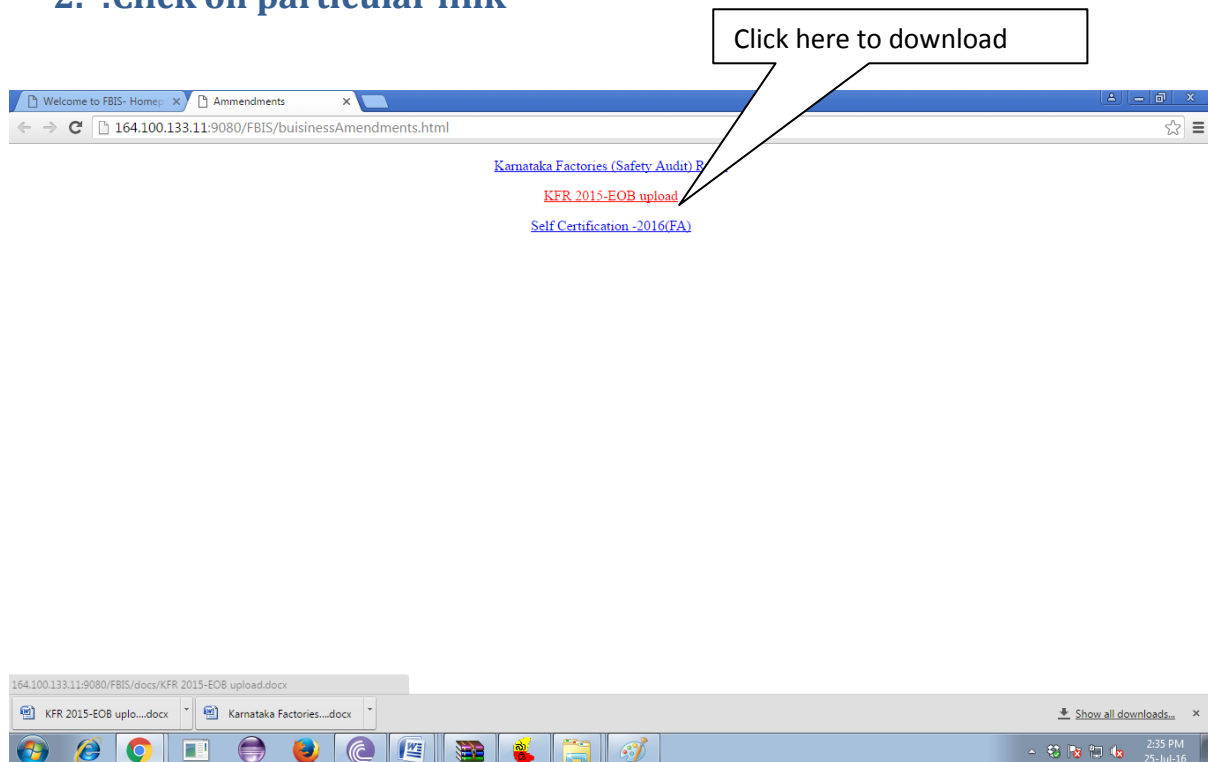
2. .click on particular link

Click here to download

Welcome to FBIS- Homep ×
Ammendments ×

164.100.133.11:9080/FBIS/buisinessAmendments.html

Karnataka Factories (Safety Audit) R

KFR 2015-EOB upload

Self Certification -2016(FA)

164.100.133.11:9080/FBIS/docs/KFR 2015-EOB upload.docx

KFR 2015-EOB uplo....docx
Karnataka Factories....docx
Show all downloads...

2:35 PM
25-Jul-16